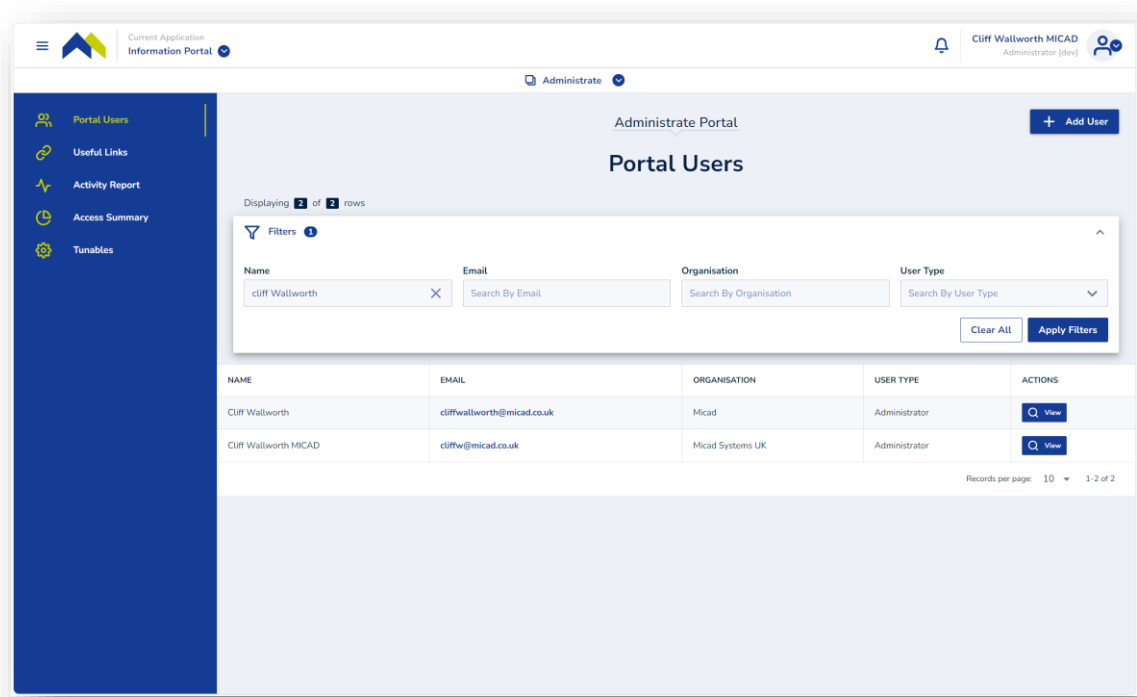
Current Application
Information Portal

Cliff Wallworth MICAD
Administrator (dev)

Administrate

Portal Users
Useful Links
Activity Report
Access Summary
Tunables

Administrate Portal

Add User

Portal Users

Displaying 2 of 2 rows

Filters 1

Name
cliff Wallworth

Email
Search By Email

Organisation
Search By Organisation

User Type
Search By User Type

Clear All
Apply Filters

| NAME | EMAIL | ORGANISATION | USER TYPE | ACTIONS |
|---|---|---|---|---|
| Cliff Wallworth | cliffwallworth@micad.co.uk | Micad | Administrator | View |
| Cliff Wallworth MICAD | cliffw@micad.co.uk | Micad Systems UK | Administrator | View |

Records per page: 10 1-2 of 2